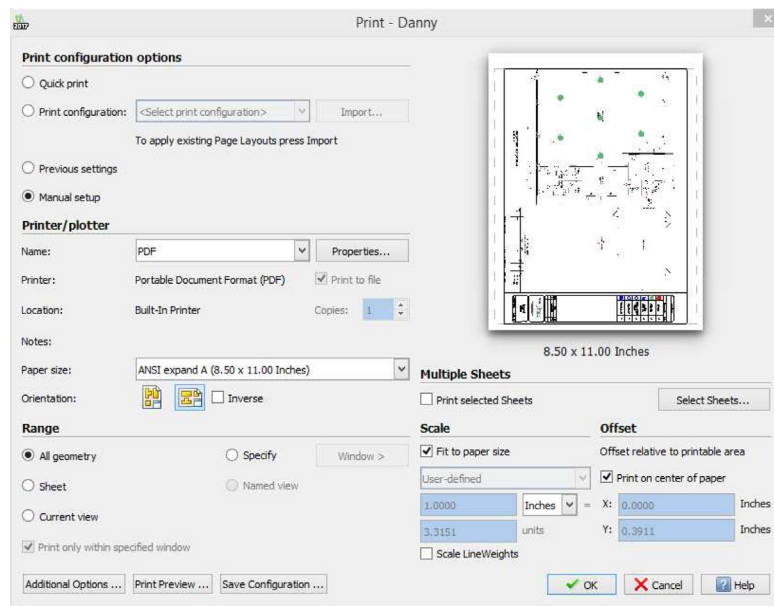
2017

Print - Danny

Print configuration options

Quick print

Print configuration: <Select print configuration> Import...

To apply existing Page Layouts press Import

Previous settings

Manual setup

Printer/plotter

Name: PDF Properties...

Printer: Portable Document Format (PDF) Print to file

Location: Built-In Printer Copies: 1

Notes:

Paper size: ANSI expand A (8.50 x 11.00 Inches)

Orientation: Inverse

8.50 x 11.00 Inches

Multiple Sheets

Print selected Sheets

Select Sheets...

Range

All geometry

Specify

Window >

Sheet

Named view

Current view

Print only within specified window

Scale

Fit to paper size

User-defined

1.0000 Inches =

3.3151 units

Scale LineWeights

Offset

Offset relative to printable area

Print on center of paper

X: 0.0000 Inches

Y: 0.3911 Inches

Additional Options ... Print Preview ... Save Configuration ...

OK Cancel Help